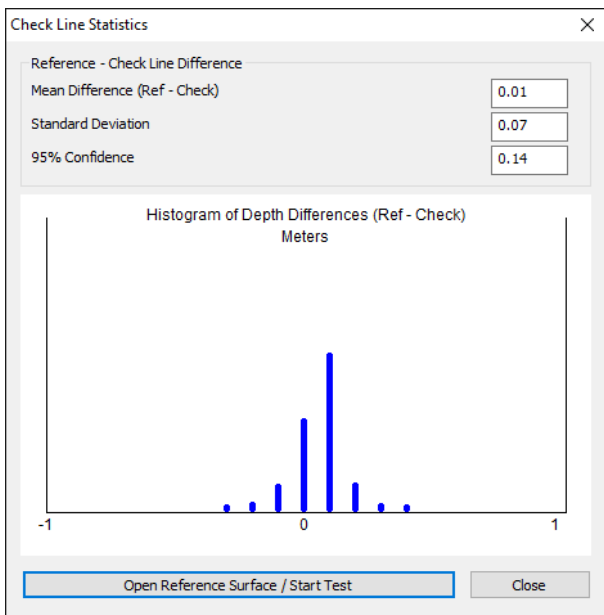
Check Line Statistics

Reference - Check Line Difference

Mean Difference (Ref - Check) 0.01

Standard Deviation 0.07

95% Confidence 0.14

Histogram of Depth Differences (Ref - Check)
Meters

-1 0 1

Open Reference Surface / Start Test

Close